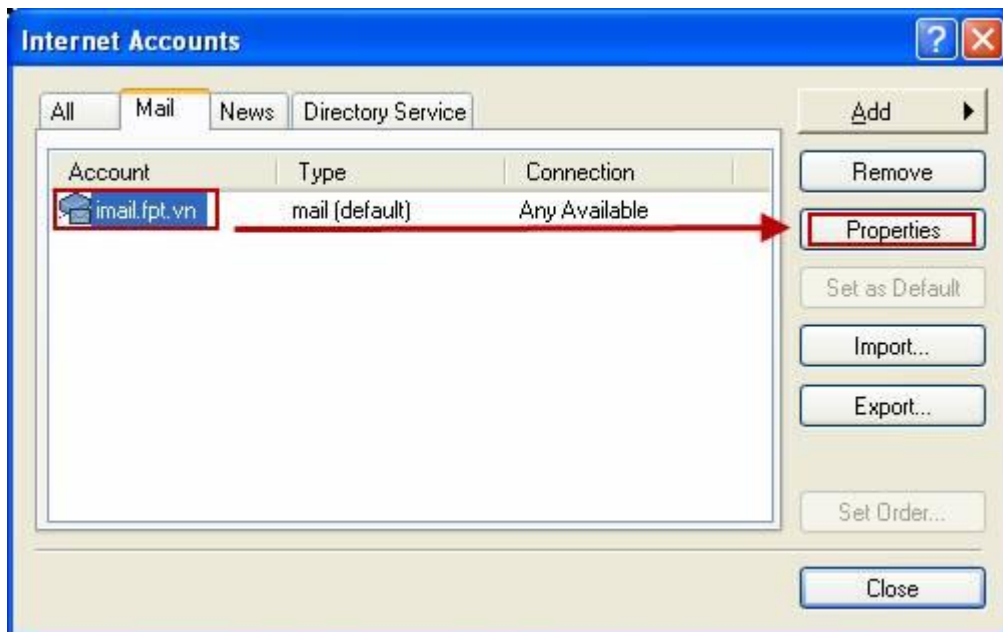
Internet Accounts

All | Mail | News | Directory Service

| Account | Type | Connection |
|---|---|---|
| imail.fpt.vn | mail (default) | Any Available |

Add

Remove

Properties

Set as Default

Import...

Export...

Set Order...

Close